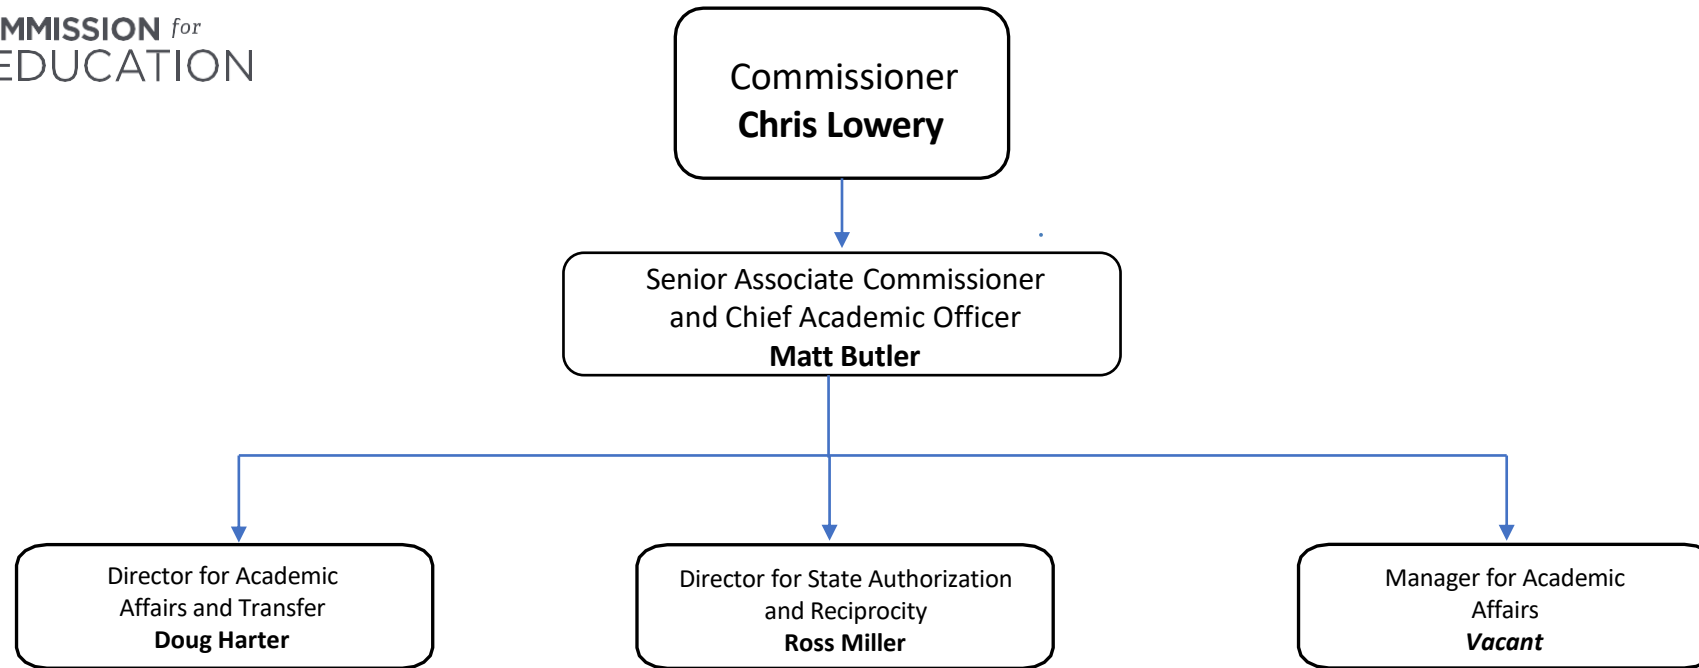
MMISSION for
EDUCATION

Commissioner
Chris Lowery

Senior Associate Commissioner and Chief Academic Officer
Matt Butler

Director for Academic Affairs and Transfer
Doug Harter

Director for State Authorization and Reciprocity
Ross Miller

Manager for Academic Affairs
Vacant